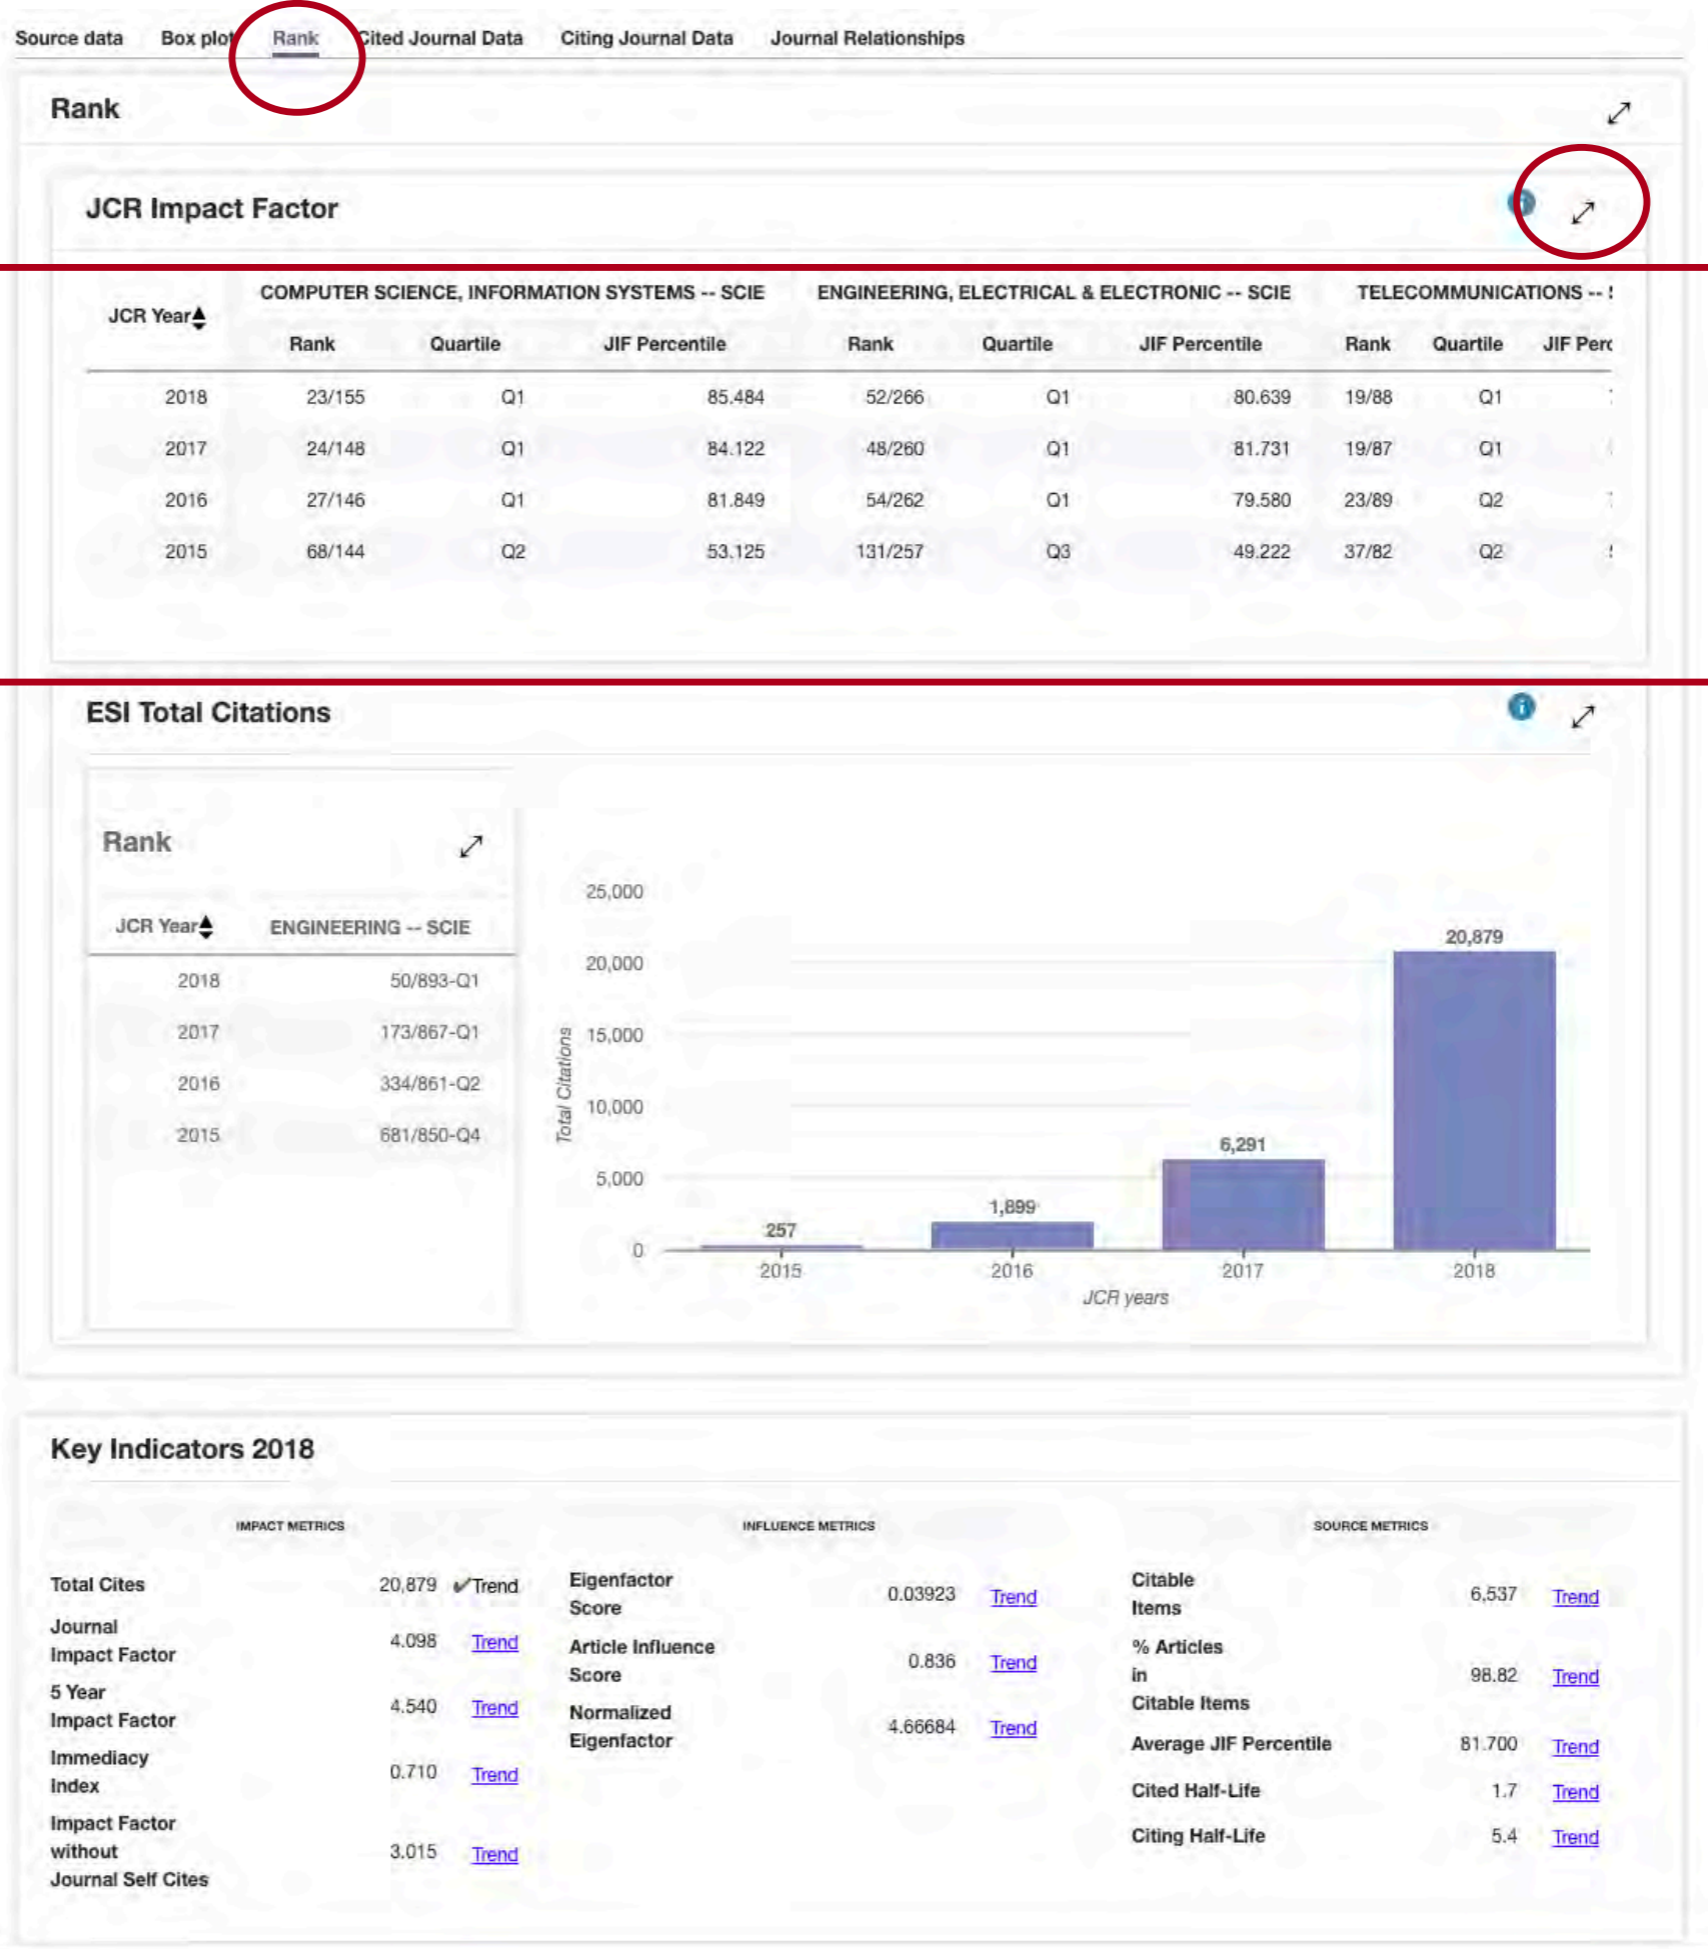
Source data Box plot Rank Cited Journal Data Citing Journal Data Journal Relationships

Rank

JCR Impact Factor

| JCR Year | COMPUTER SCIENCE, INFORMATION SYSTEMS -- SCIE Rank | Quartile | JIF Percentile | ENGINEERING, ELECTRICAL & ELECTRONIC -- SCIE Rank | Quartile | JIF Percentile | TELECOMMUNICATIONS -- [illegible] Rank | Quartile | JIF Perc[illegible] |
|---|---|---|---|---|---|---|---|---|---|
| 2018 | 23/155 | Q1 | 85.484 | 52/266 | Q1 | 80.639 | 19/88 | Q1 | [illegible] |
| 2017 | 24/148 | Q1 | 84.122 | 48/260 | Q1 | 81.731 | 19/87 | Q1 | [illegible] |
| 2016 | 27/146 | Q1 | 81.849 | 54/262 | Q1 | 79.580 | 23/89 | Q2 | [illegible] |
| 2015 | 68/144 | Q2 | 53.125 | 131/257 | Q3 | 49.222 | 37/82 | Q2 | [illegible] |

ESI Total Citations

Rank

| JCR Year | ENGINEERING -- SCIE |
|---|---|
| 2018 | 50/893-Q1 |
| 2017 | 173/867-Q1 |
| 2016 | 334/861-Q2 |
| 2015 | 681/850-Q4 |

25,000
20,000
15,000
10,000
5,000
0
Total Citations
257
1,899
6,291
20,879
2015 2016 2017 2018
JCR years

Key Indicators 2018

IMPACT METRICS

Total Cites 20,879 Trend
Journal Impact Factor 4.098 Trend
5 Year Impact Factor 4.540 Trend
Immediacy Index 0.710 Trend
Impact Factor without Journal Self Cites 3.015 Trend

INFLUENCE METRICS

Eigenfactor Score 0.03923 Trend
Article Influence Score 0.836 Trend
Normalized Eigenfactor 4.66684 Trend

SOURCE METRICS

Citable Items 6,537 Trend
% Articles in Citable Items 98.82 Trend
Average JIF Percentile 81.700 Trend
Cited Half-Life 1.7 Trend
Citing Half-Life 5.4 Trend